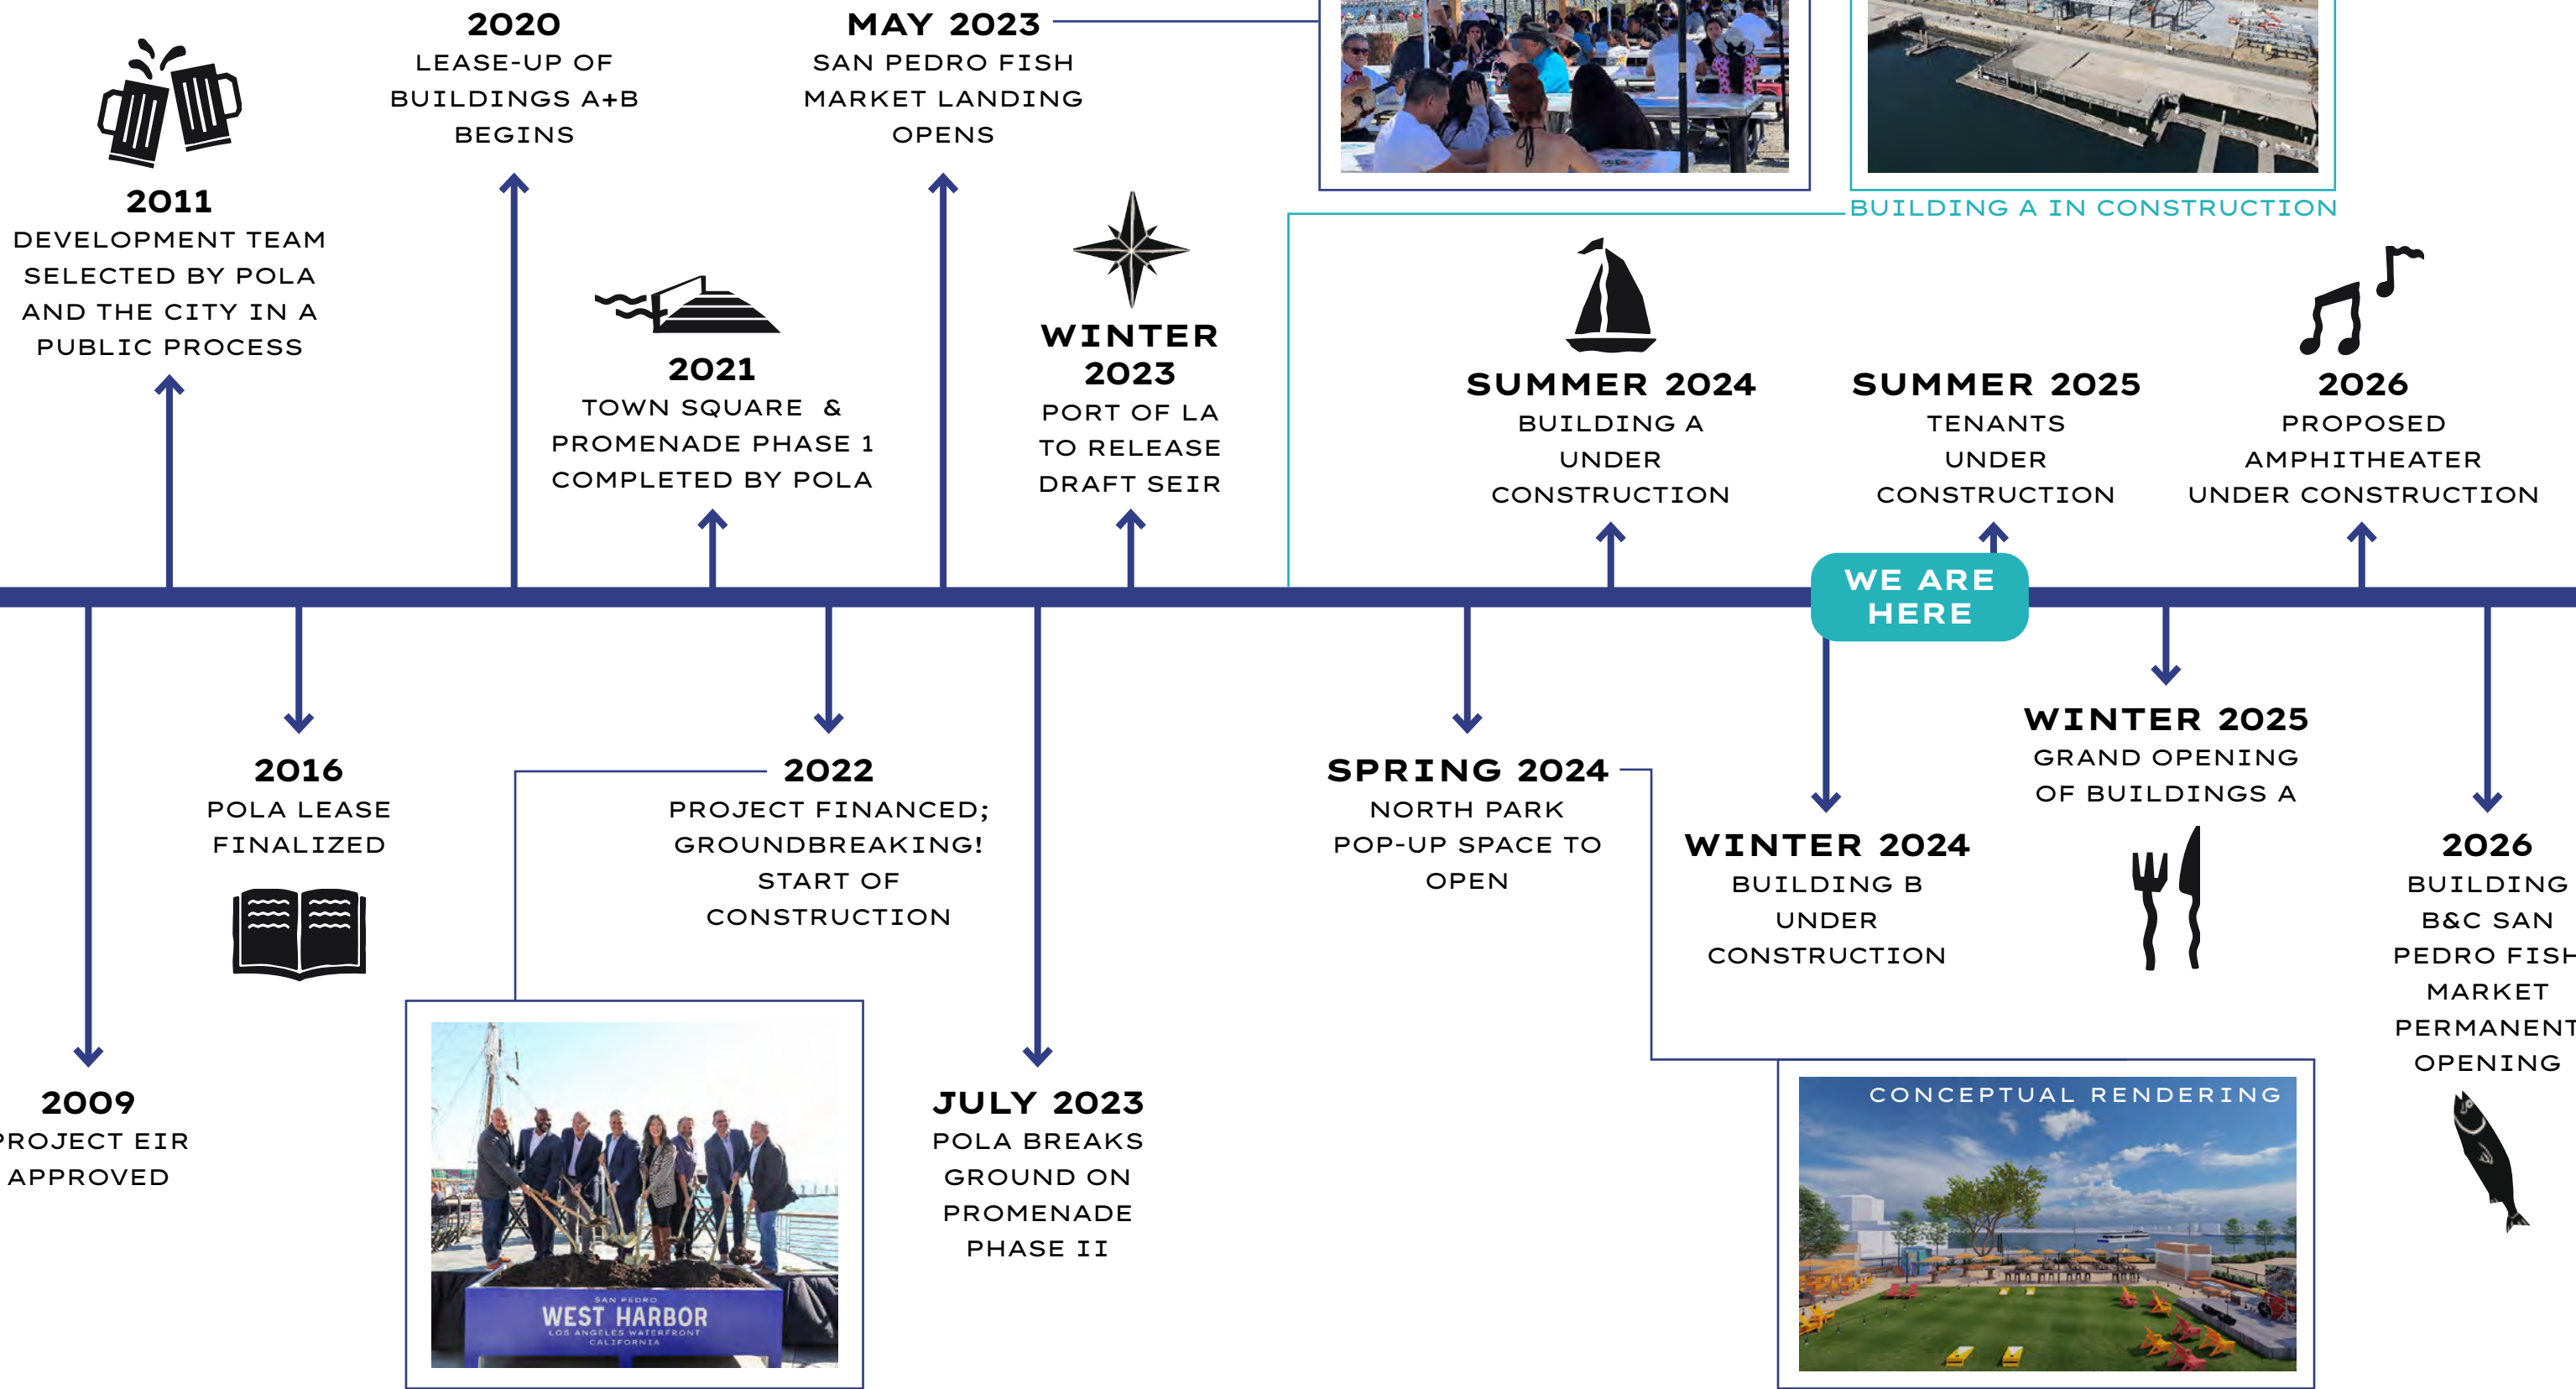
2011
DEVELOPMENT TEAM SELECTED BY POLA AND THE CITY IN A PUBLIC PROCESS

2020
LEASE-UP OF BUILDINGS A+B BEGINS

MAY 2023
SAN PEDRO FISH MARKET LANDING OPENS

BUILDING A IN CONSTRUCTION

2021
TOWN SQUARE & PROMENADE PHASE 1 COMPLETED BY POLA

WINTER 2023
PORT OF LA TO RELEASE DRAFT SEIR

SUMMER 2024
BUILDING A UNDER CONSTRUCTION

SUMMER 2025
TENANTS UNDER CONSTRUCTION

2026
PROPOSED AMPHITHEATER UNDER CONSTRUCTION

WE ARE HERE

2009
PROJECT EIR APPROVED

2016
POLA LEASE FINALIZED

2022
PROJECT FINANCED; GROUNDBREAKING! START OF CONSTRUCTION

SAN PEDRO
WEST HARBOR
LOS ANGELES WATERFRONT
CALIFORNIA

JULY 2023
POLA BREAKS GROUND ON PROMENADE PHASE II

SPRING 2024
NORTH PARK POP-UP SPACE TO OPEN

WINTER 2024
BUILDING B UNDER CONSTRUCTION

WINTER 2025
GRAND OPENING OF BUILDINGS A

CONCEPTUAL RENDERING

2026
BUILDING B&C SAN PEDRO FISH MARKET PERMANENT OPENING